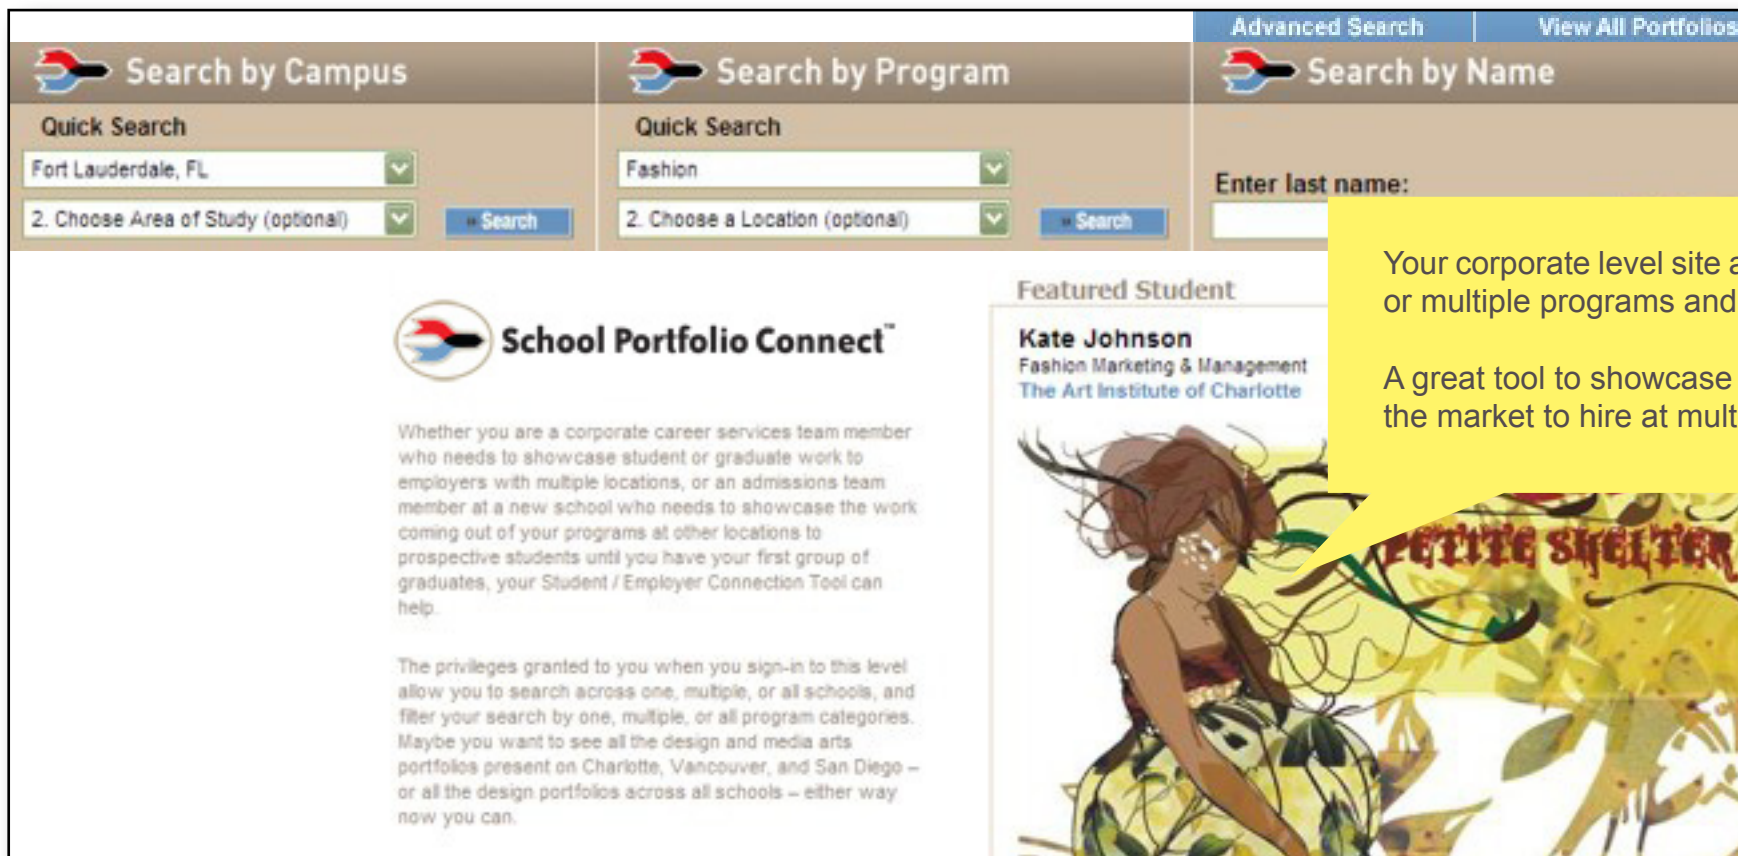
Advanced Search | View All Portfolios

Search by Campus
Quick Search
Fort Lauderdale, FL
2. Choose Area of Study (optional)
» Search

Search by Program
Quick Search
Fashion
2. Choose a Location (optional)
» Search

Search by Name
Enter last name:

School Portfolio Connect™

Whether you are a corporate career services team member who needs to showcase student or graduate work to employers with multiple locations, or an admissions team member at a new school who needs to showcase the work coming out of your programs at other locations to prospective students until you have your first group of graduates, your Student / Employer Connection Tool can help.

The privileges granted to you when you sign-in to this level allow you to search across one, multiple, or all schools, and filter your search by one, multiple, or all program categories. Maybe you want to see all the design and media arts portfolios present on Charlotte, Vancouver, and San Diego – or all the design portfolios across all schools – either way now you can.

Featured Student
Kate Johnson
Fashion Marketing & Management
The Art Institute of Charlotte

PETITE SHELTER

Your corporate level site a
or multiple programs and

A great tool to showcase
the market to hire at mult